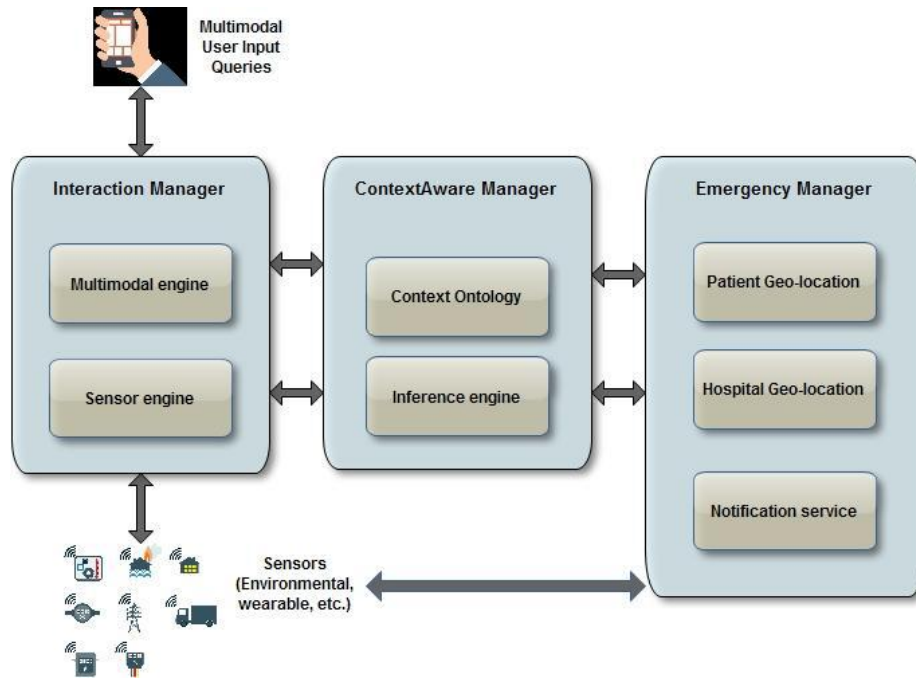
Multimodal User Input Queries

Interaction Manager

Multimodal engine

Sensor engine

ContextAware Manager

Context Ontology

Inference engine

Emergency Manager

Patient Geo-location

Hospital Geo-location

Notification service

Sensors (Environmental, wearable, etc.)